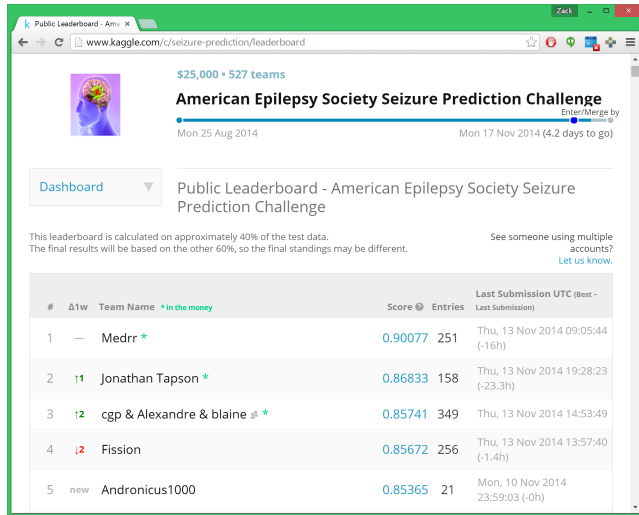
Public Leaderboard - Ame ×

Zack

www.kaggle.com/c/seizure-prediction/leaderboard

$25,000 • 527 teams

American Epilepsy Society Seizure Prediction Challenge

Enter/Merge by

Mon 25 Aug 2014

Mon 17 Nov 2014 (4.2 days to go)

Dashboard

Public Leaderboard - American Epilepsy Society Seizure Prediction Challenge

This leaderboard is calculated on approximately 40% of the test data.
The final results will be based on the other 60%, so the final standings may be different.

See someone using multiple accounts?
Let us know.

| # | Δ1w | Team Name * in the money | Score | Entries | Last Submission UTC (Best – Last Submission) |
|---|---|---|---|---|---|
| 1 | — | Medrr * | 0.90077 | 251 | Thu, 13 Nov 2014 09:05:44 (-16h) |
| 2 | ↑1 | Jonathan Tapson * | 0.86833 | 158 | Thu, 13 Nov 2014 19:28:23 (-23.3h) |
| 3 | ↑2 | cgp & Alexandre & blaine * | 0.85741 | 349 | Thu, 13 Nov 2014 14:53:49 |
| 4 | ↓2 | Fission | 0.85672 | 256 | Thu, 13 Nov 2014 13:57:40 (-1.4h) |
| 5 | new | Andronicus1000 | 0.85365 | 21 | Mon, 10 Nov 2014 23:59:03 (-0h) |